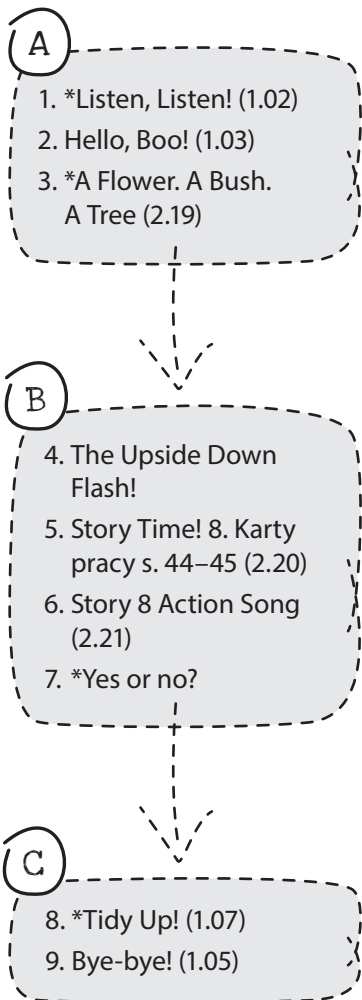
A

1. *Listen, Listen! (1.02)
2. Hello, Boo! (1.03)
3. *A Flower. A Bush. A Tree (2.19)

B

4. The Upside Down Flash!
5. Story Time! 8. Karty pracy s. 44–45 (2.20)
6. Story 8 Action Song (2.21)
7. *Yes or no?

C

8. *Tidy Up! (1.07)
9. Bye-bye! (1.05)